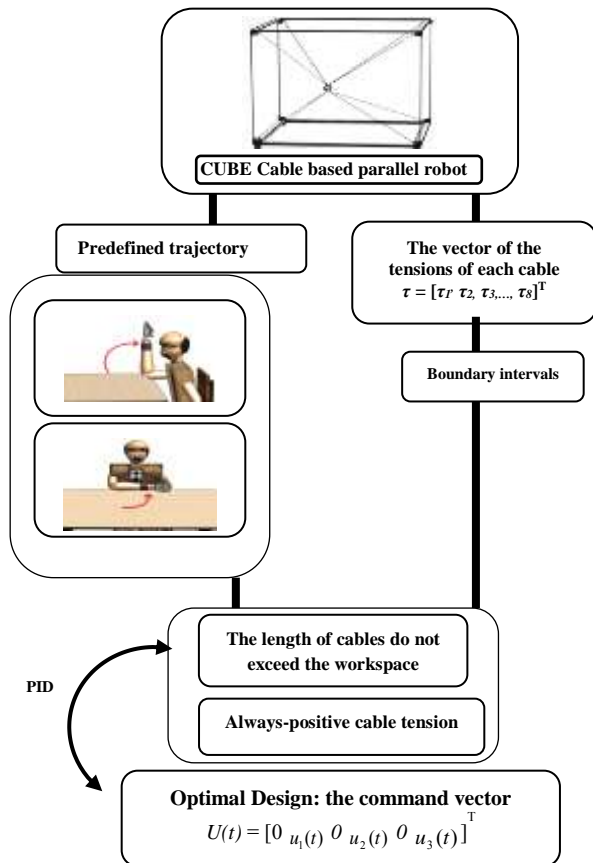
CUBE Cable based parallel robot

Predefined trajectory

The vector of the tensions of each cable
$\tau = [\tau_1, \tau_2, \tau_3, \ldots, \tau_8]^T$

Boundary intervals

PID

The length of cables do not exceed the workspace

Always-positive cable tension

Optimal Design: the command vector
$U(t) = [0 \; u_1(t) \; 0 \; u_2(t) \; 0 \; u_3(t)]^T$